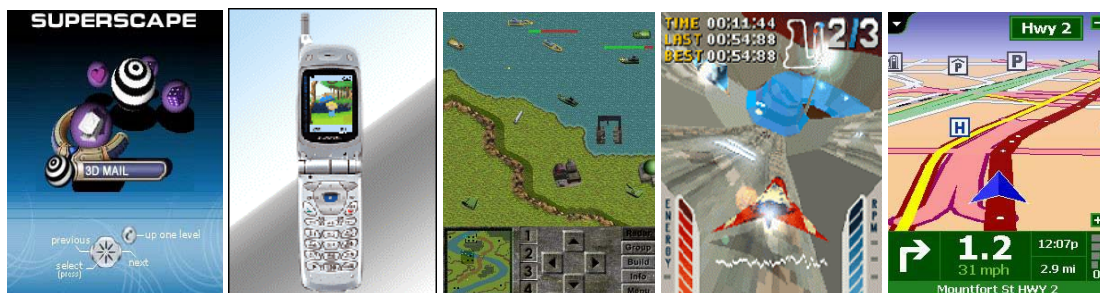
SUPERSCAPE

3D MAIL

previous

up one level

select (press)

next

Radar

Group

Build

Info

Minim

TIME 00:11:44
LAST 00:54:88
BEST 00:54:88

2/3

ENERGY

RPM

Hwy 2

P

P

H

1.2

31 mph

12:07p

2.9 mi

Mountfort St HWY 2